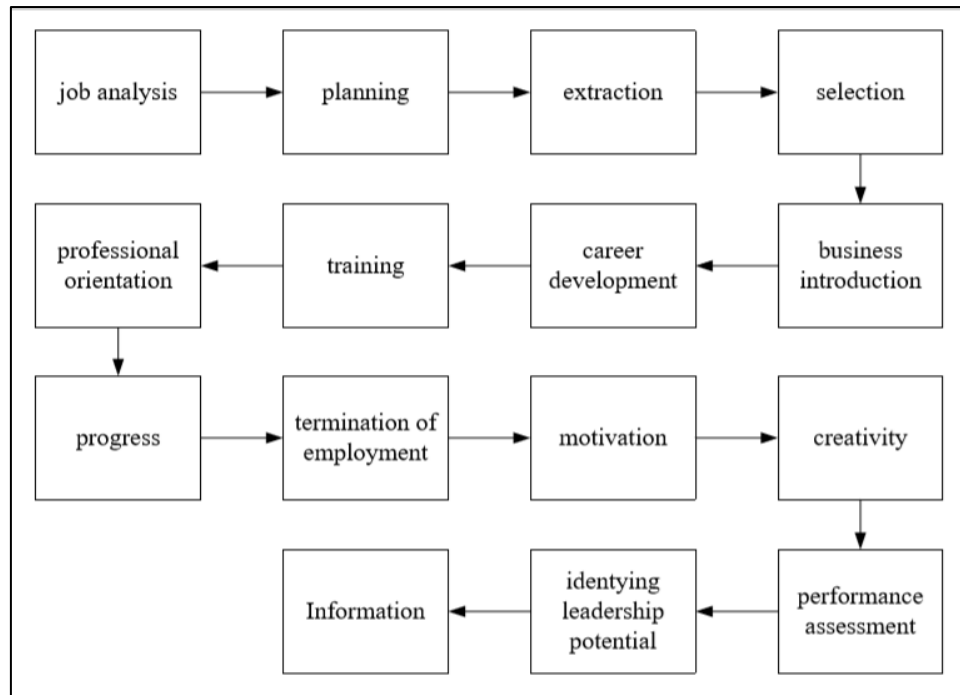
job analysis

planning

extraction

selection

business introduction

career development

training

professional orientation

progress

termination of employment

motivation

creativity

performance assessment

identying leadership potential

Information